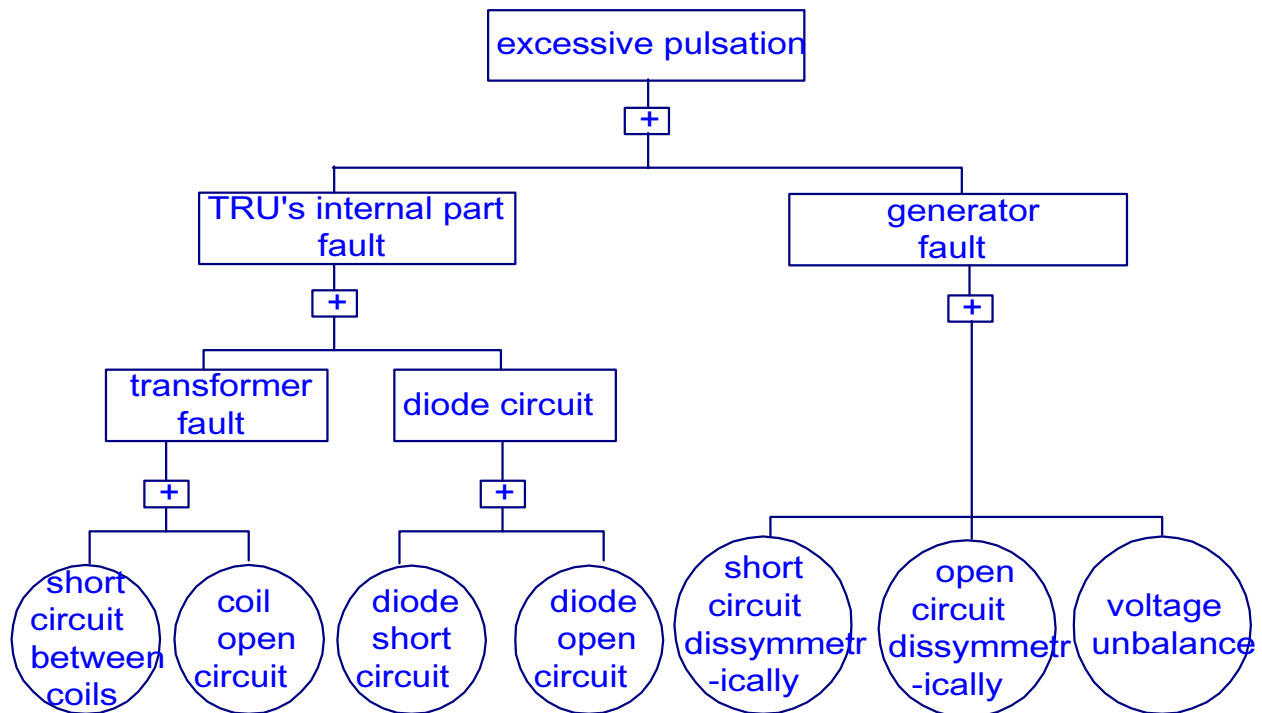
excessive pulsation

+

TRU's internal part fault

generator fault

+

+

transformer fault

diode circuit

+

+

short circuit between coils

coil open circuit

diode short circuit

diode open circuit

short circuit dissymmetr -ically

open circuit dissymmetr -ically

voltage unbalance